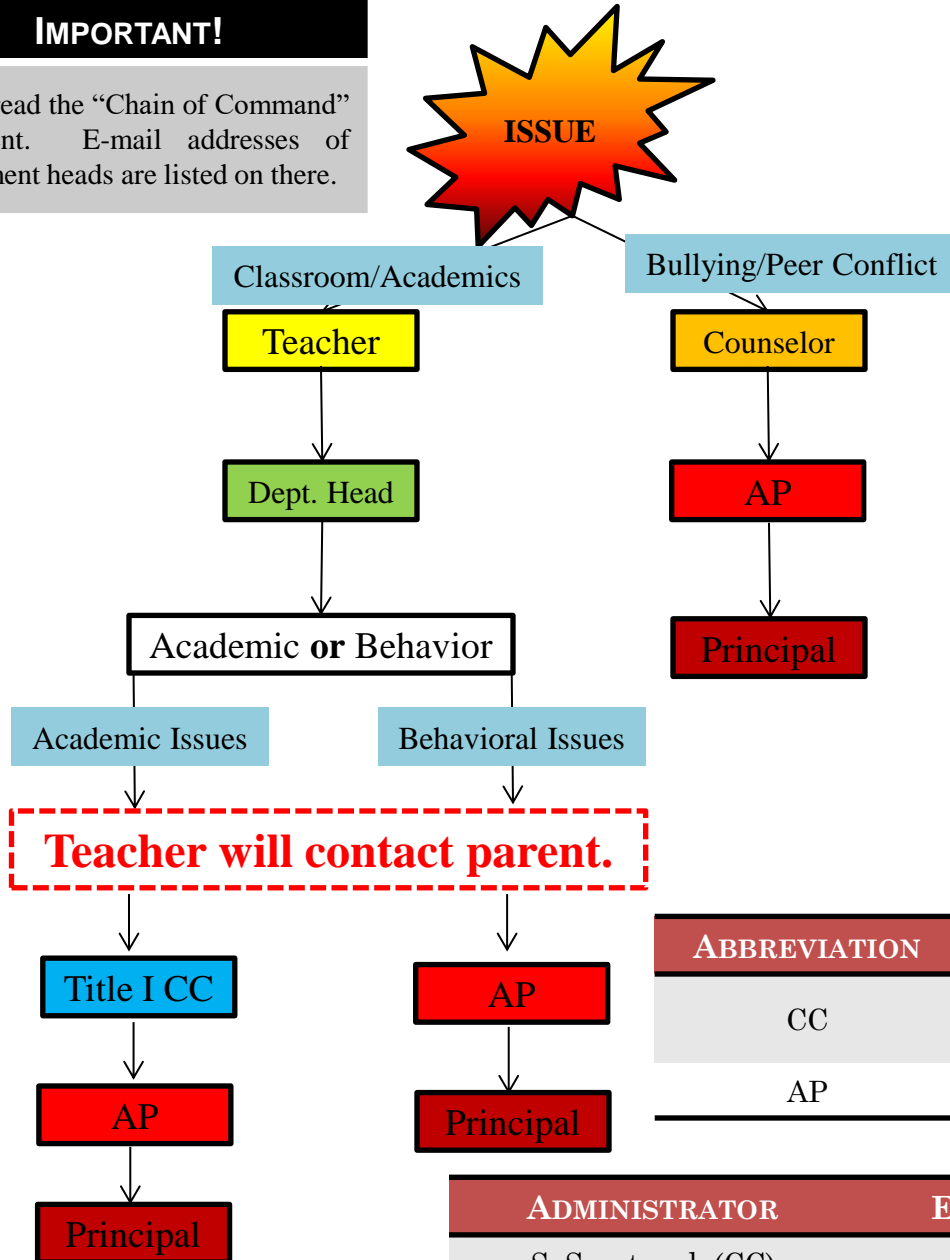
IMPORTANT!

ead the "Chain of Command" nt. E-mail addresses of nent heads are listed on there.

ISSUE

Classroom/Academics

Bullying/Peer Conflict

Teacher

Counselor

Dept. Head

AP

Principal

Academic **or** Behavior

Academic Issues

Behavioral Issues

Teacher will contact parent.

Title I CC

AP

AP

Principal

Principal

| ABBREVIATION |
|---|
| CC |
| AP |

| ADMINISTRATOR | E |
|---|---|
| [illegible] | |